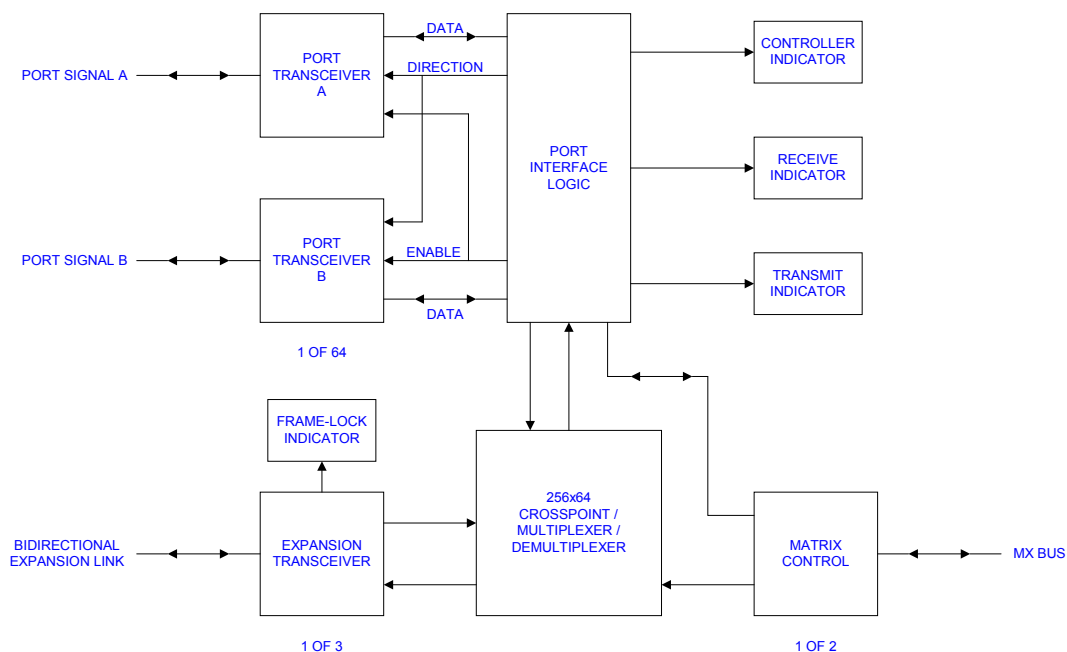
PORT SIGNAL A

PORT TRANSCEIVER A

DATA

DIRECTION

PORT INTERFACE LOGIC

CONTROLLER INDICATOR

RECEIVE INDICATOR

TRANSMIT INDICATOR

PORT SIGNAL B

PORT TRANSCEIVER B

ENABLE

DATA

1 OF 64

FRAME-LOCK INDICATOR

BIDIRECTIONAL EXPANSION LINK

EXPANSION TRANSCEIVER

256x64 CROSSPOINT / MULTIPLEXER / DEMULTIPLEXER

MATRIX CONTROL

MX BUS

1 OF 3

1 OF 2